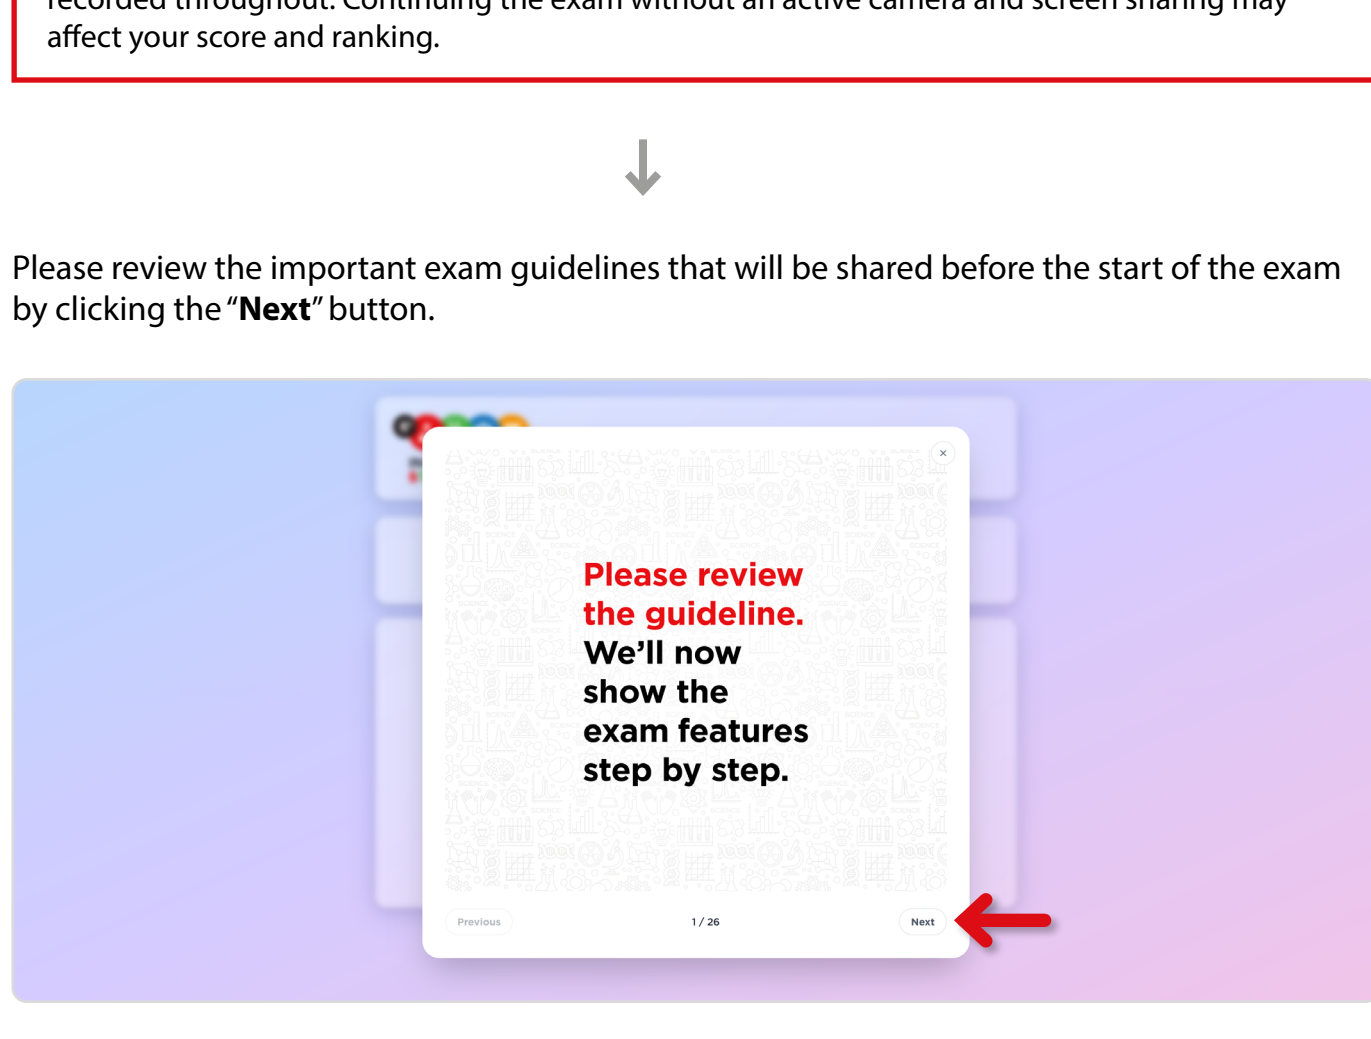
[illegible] affect your score and ranking.

Please review the important exam guidelines that will be shared before the start of the exam by clicking the “**Next**” button.

×

Please review the guideline. We’ll now show the exam features step by step.

Previous

1 / 26

Next